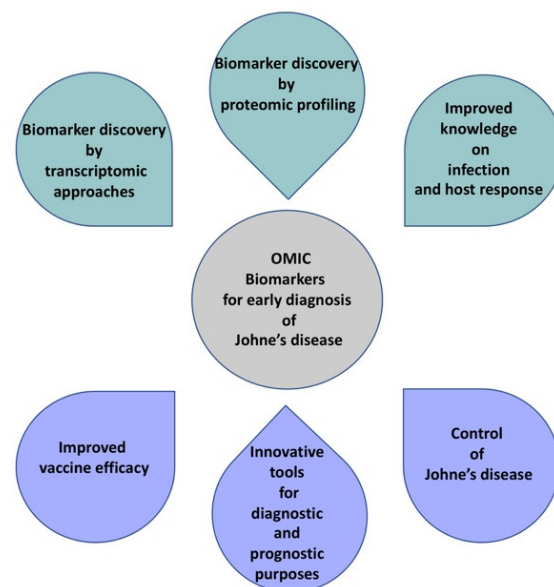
Biomarker discovery by proteomic profiling

Biomarker discovery by transcriptomic approaches

Improved knowledge on infection and host response

OMIC Biomarkers for early diagnosis of Johne's disease

Improved vaccine efficacy

Innovative tools for diagnostic and prognostic purposes

Control of Johne's disease